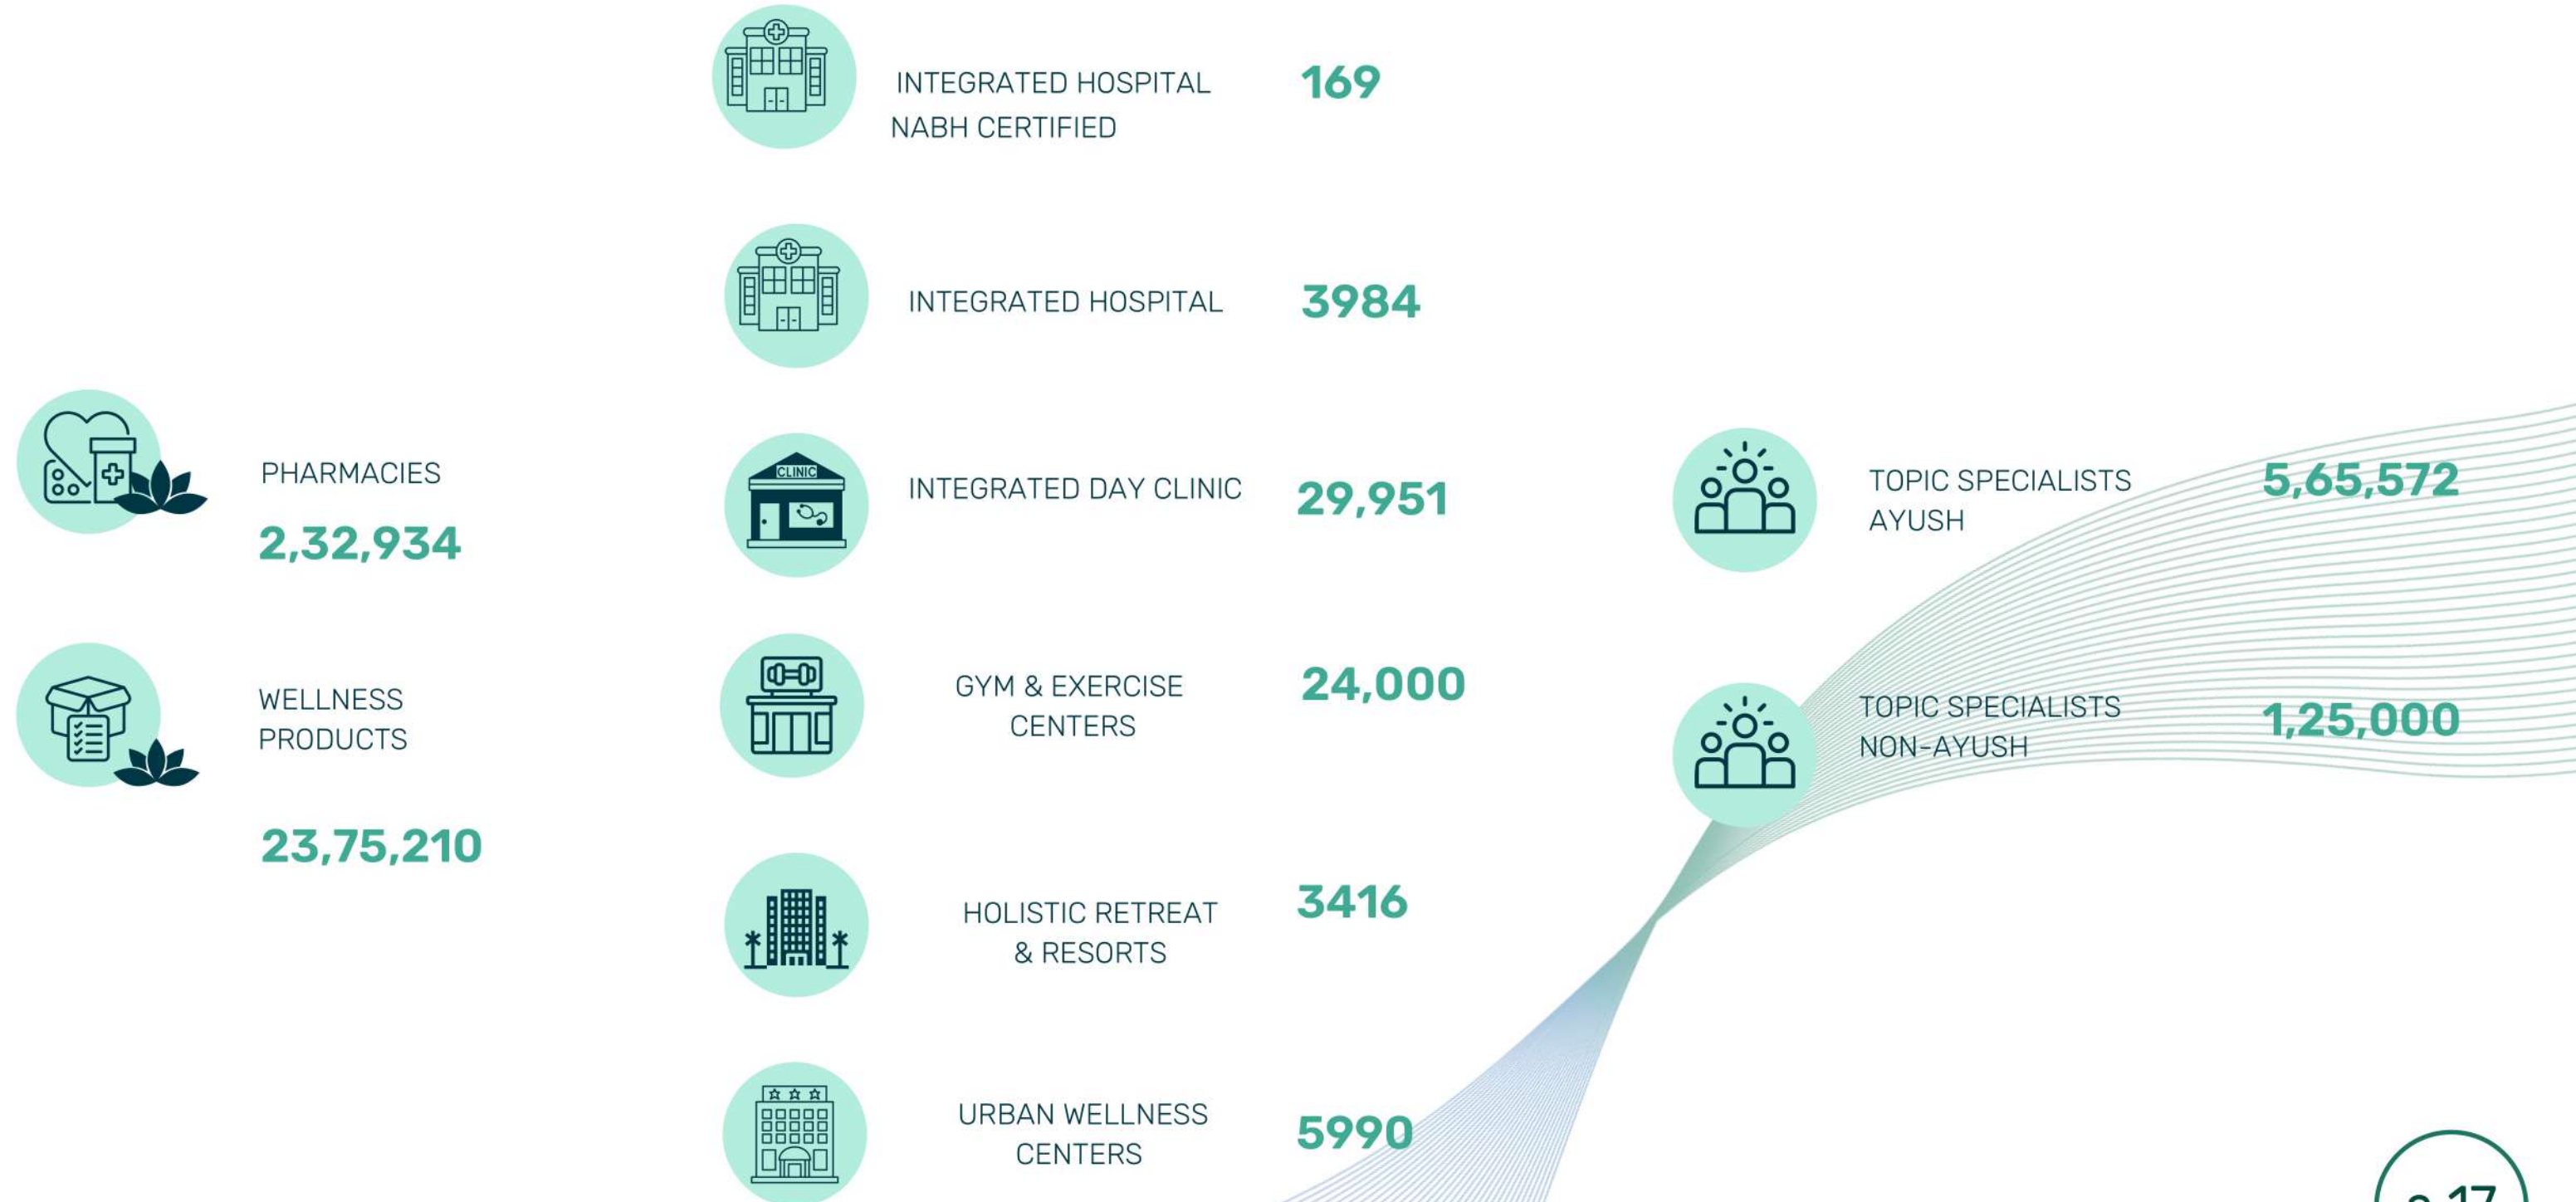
PHARMACIES

2,32,934

WELLNESS PRODUCTS

23,75,210

INTEGRATED HOSPITAL NABH CERTIFIED 169

INTEGRATED HOSPITAL 3984

CLINIC

INTEGRATED DAY CLINIC 29,951

GYM & EXERCISE CENTERS 24,000

HOLISTIC RETREAT & RESORTS 3416

URBAN WELLNESS CENTERS 5990

TOPIC SPECIALISTS AYUSH 5,65,572

TOPIC SPECIALISTS NON-AYUSH 1,25,000

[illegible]